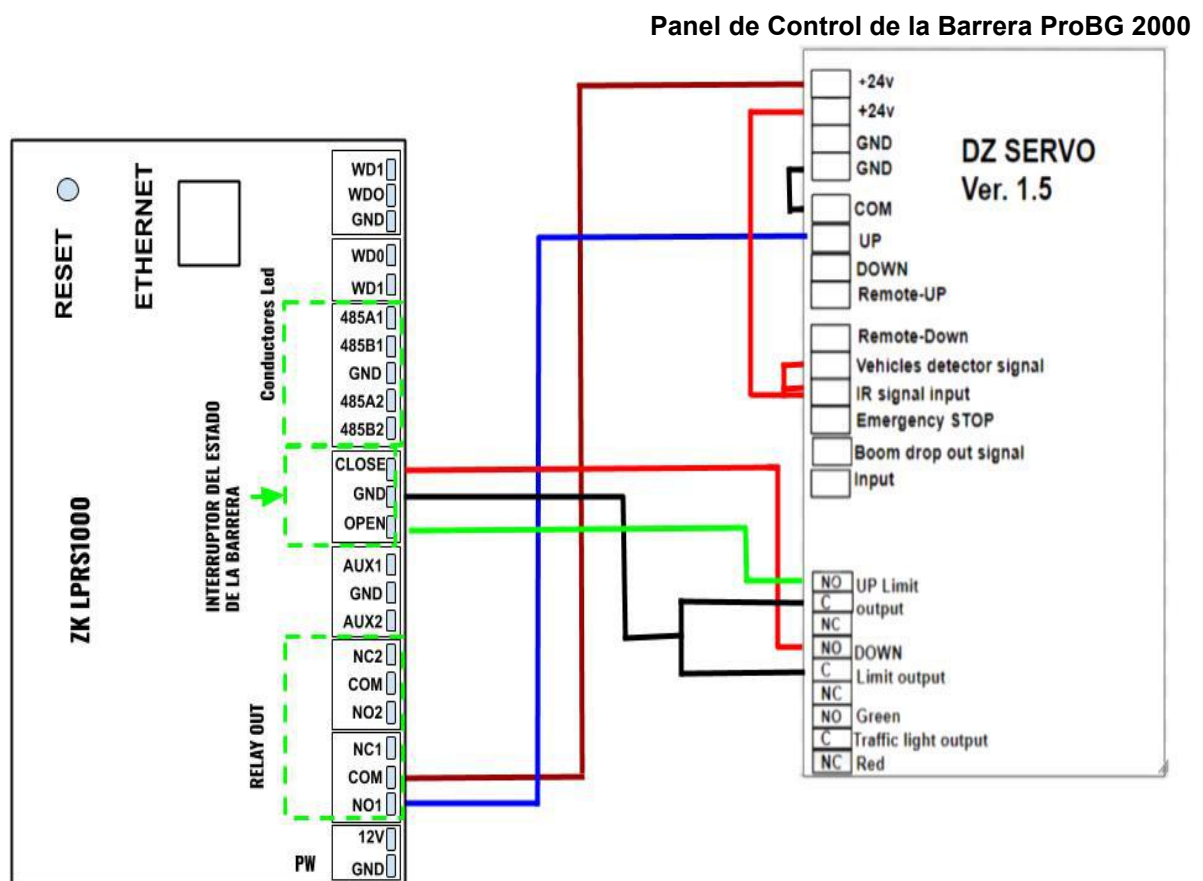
Panel de Control de la Barrera ProBG 2000

RESET
ETHERNET
ZK LPRS1000

WD1
WDO
GND
WD0
WD1
Conductores Led
485A1
485B1
GND
485A2
485B2
INTERRUPTOR DEL ESTADO DE LA BARRERA
CLOSE
GND
OPEN
AUX1
GND
AUX2
NC2
COM
NO2
RELAY OUT
NC1
COM
NO1
PW
12V
GND

DZ SERVO
Ver. 1.5

+24v
+24v
GND
GND
COM
UP
DOWN
Remote-UP
Remote-Down
Vehicles detector signal
IR signal input
Emergency STOP
Boom drop out signal
Input
NO
C
NC
UP Limit output
NO
C
NC
DOWN Limit output
NO Green
C Traffic light output
NC Red